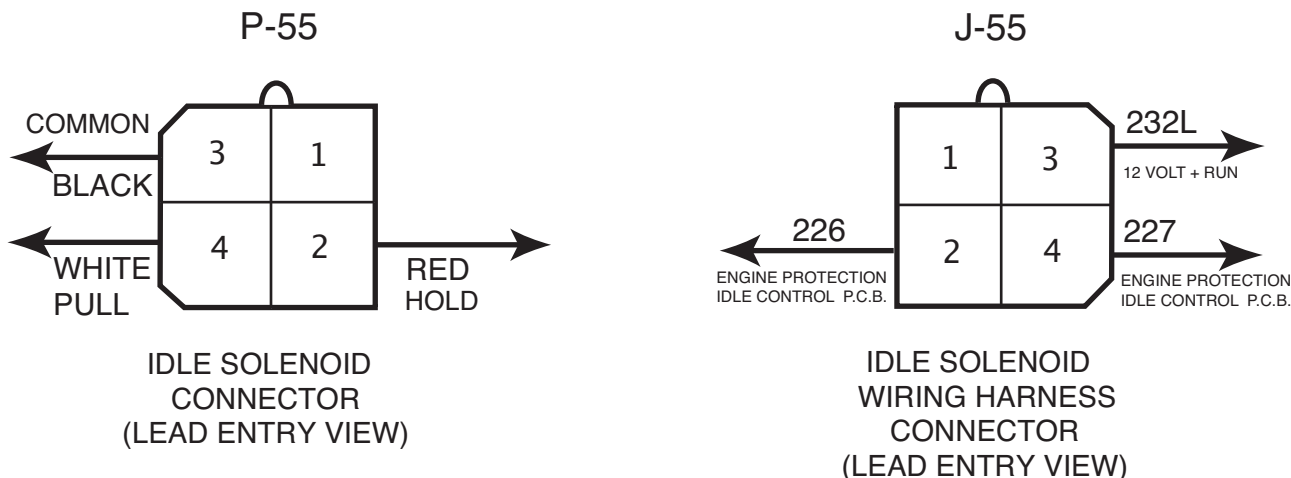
P-55

COMMON

BLACK

3 1

4 2

WHITE
PULL

RED
HOLD

IDLE SOLENOID
CONNECTOR
(LEAD ENTRY VIEW)

J-55

1 3

2 4

232L
12 VOLT + RUN

226
ENGINE PROTECTION
IDLE CONTROL P.C.B.

227
ENGINE PROTECTION
IDLE CONTROL P.C.B.

IDLE SOLENOID
WIRING HARNESS
CONNECTOR
(LEAD ENTRY VIEW)